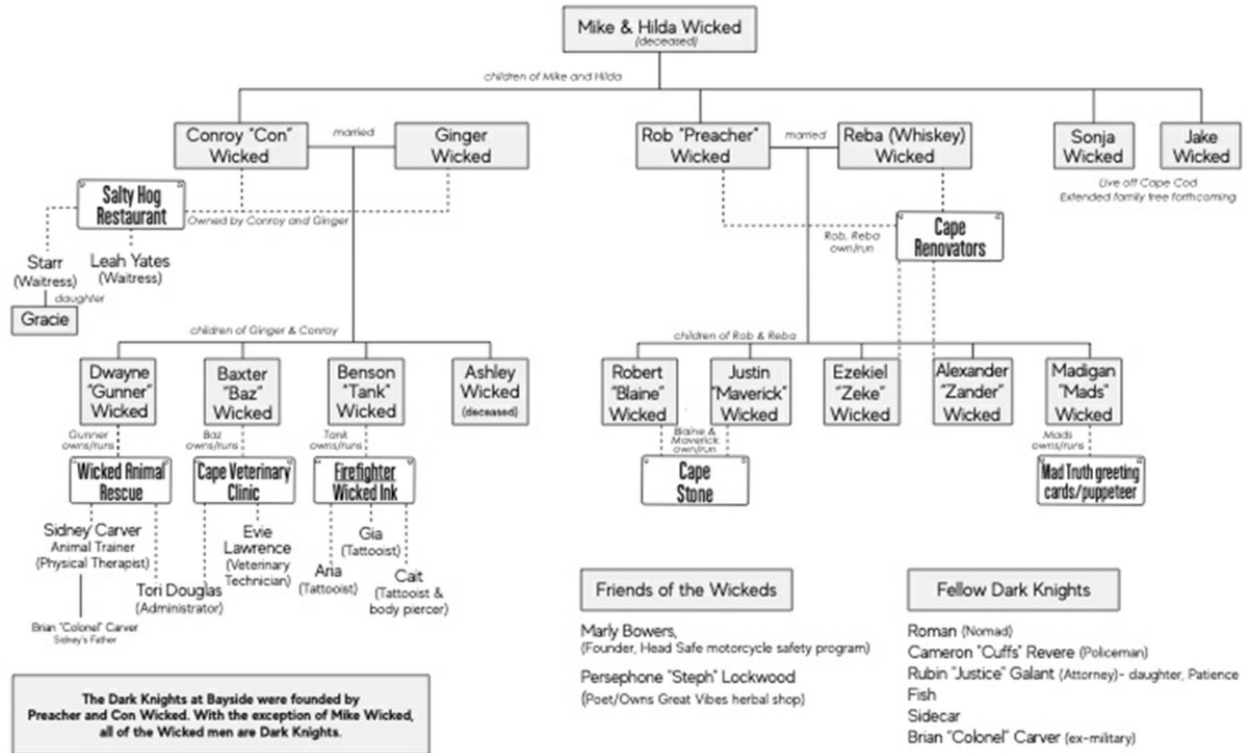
Mike & Hilda Wicked
(deceased)

children of Mike and Hilda

Conroy "Con" Wicked
married
Ginger Wicked

Rob "Preacher" Wicked
married
Reba (Whiskey) Wicked

Sonja Wicked

Jake Wicked

Live off Cape Cod
Extended family tree forthcoming

Salty Hog Restaurant
Owned by Conroy and Ginger

Starr (Waitress)
Leah Yates (Waitress)
daughter
Gracie

Cape Renovators
Rob, Reba own/run

children of Ginger & Conroy

Dwayne "Gunner" Wicked
Baxter "Baz" Wicked
Benson "Tank" Wicked
Ashley Wicked (deceased)

children of Rob & Reba

Robert "Blaine" Wicked
Justin "Maverick" Wicked
Ezekiel "Zeke" Wicked
Alexander "Zander" Wicked
Madigan "Mads" Wicked

Gunner owns/runs
Wicked Animal Rescue

Baz owns/runs
Cape Veterinary Clinic

Tank owns/runs
Firefighter Wicked Ink

Blaine & Maverick own/run
Cape Stone

Mads owns/runs
Mad Truth greeting cards/puppeteer

Sidney Carver
Animal Trainer
(Physical Therapist)

Tori Douglas
(Administrator)

Brian "Colonel" Carver
Sidney's Father

Evie Lawrence
(Veterinary Technician)

Gia
(Tattooist)

Ana
(Tattooist)

Cait
(Tattooist & body piercer)

Friends of the Wickeds

Marly Bowers,
(Founder, Head Safe motorcycle safety program)

Persephone "Steph" Lockwood
(Poet/Owns Great Vibes herbal shop)

Fellow Dark Knights

Roman (Nomad)
Cameron "Cuffs" Revere (Policeman)
Rubin "Justice" Galant (Attorney)- daughter, Patience
Fish
Sidecar
Brian "Colonel" Carver (ex-military)

The Dark Knights at Bayside were founded by Preacher and Con Wicked. With the exception of Mike Wicked, all of the Wicked men are Dark Knights.